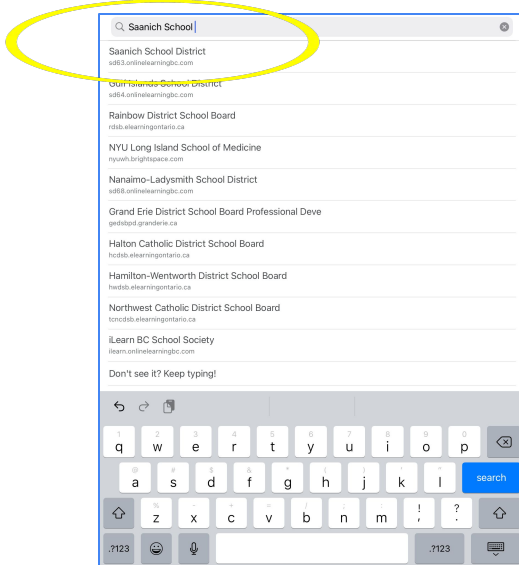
Saanich School

Saanich School District
sd63.onlinelearningbc.com

Gulf Islands School District
sd64.onlinelearningbc.com

Rainbow District School Board
rdsb.elearningontario.ca

NYU Long Island School of Medicine
nyuwh.brightspace.com

Nanaimo-Ladysmith School District
sd68.onlinelearningbc.com

Grand Erie District School Board Professional Deve
gedsbpd.granderie.ca

Halton Catholic District School Board
hcdsb.elearningontario.ca

Hamilton-Wentworth District School Board
hwdsb.elearningontario.ca

Northwest Catholic District School Board
tcncdsb.elearningontario.ca

iLearn BC School Society
ilearn.onlinelearningbc.com

Don't see it? Keep typing!

1 q 2 w 3 e 4 r 5 t 6 y 7 u 8 i 9 o 0 p
@ a # s $ d & f * g ( h ) j ' k " l search
% z - x + c = v / b ; n : m ! , ? .
.?123 .?123